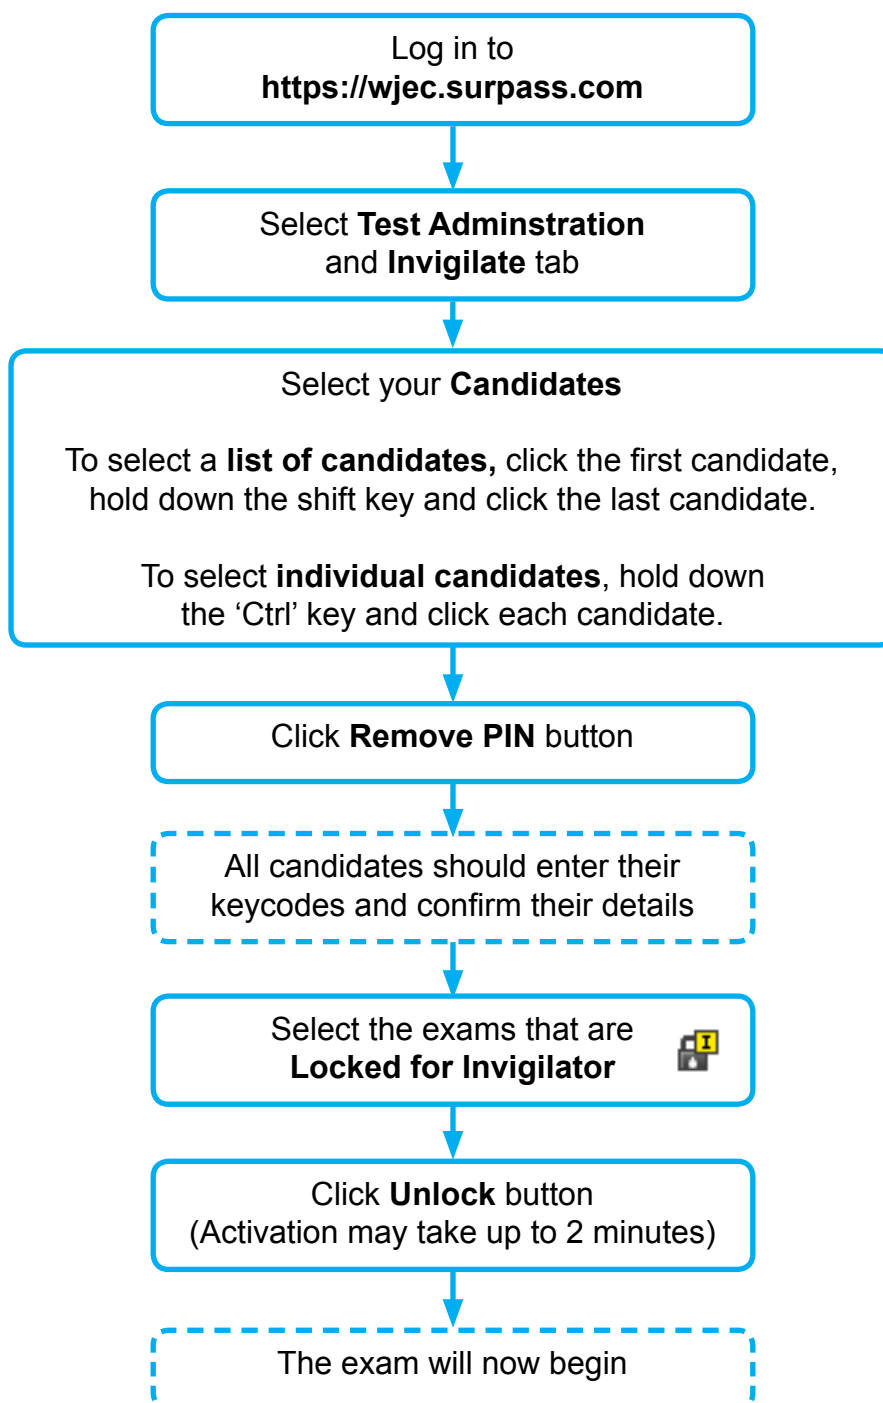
Log in to
https://wjec.surpass.com

Select Test Adminstration and Invigilate tab

Select your Candidates

To select a list of candidates, click the first candidate, hold down the shift key and click the last candidate.

To select individual candidates, hold down the 'Ctrl' key and click each candidate.

Click Remove PIN button

All candidates should enter their keycodes and confirm their details

Select the exams that are Locked for Invigilator

I

Click Unlock button
(Activation may take up to 2 minutes)

The exam will now begin